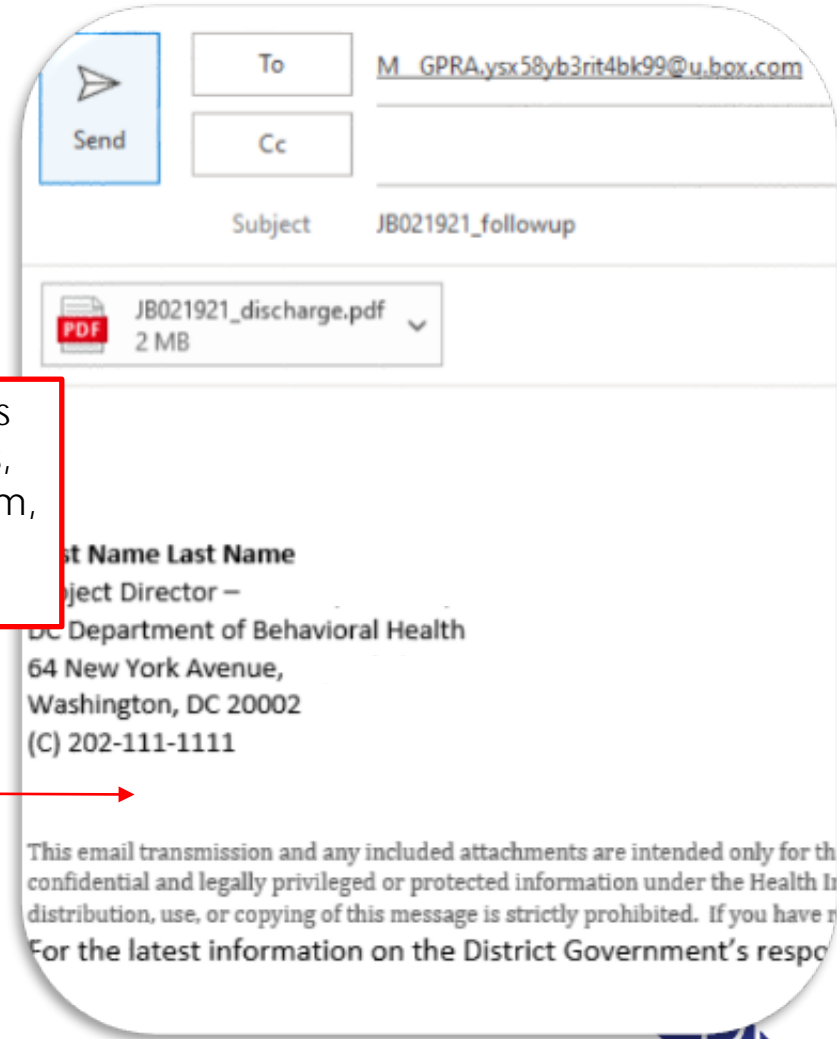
Send

To

M_GPRA.ysx58yb3rit4bk99@u.box.com

Cc

Subject JB021921_followup

JB021921_discharge.pdf
2 MB

s
,
m,

st Name Last Name
ject Director –
DC Department of Behavioral Health
64 New York Avenue,
Washington, DC 20002
(C) 202-111-1111

This email transmission and any included attachments are intended only for th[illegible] confidential and legally privileged or protected information under the Health I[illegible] distribution, use, or copying of this message is strictly prohibited. If you have r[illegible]
For the latest information on the District Government's respo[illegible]